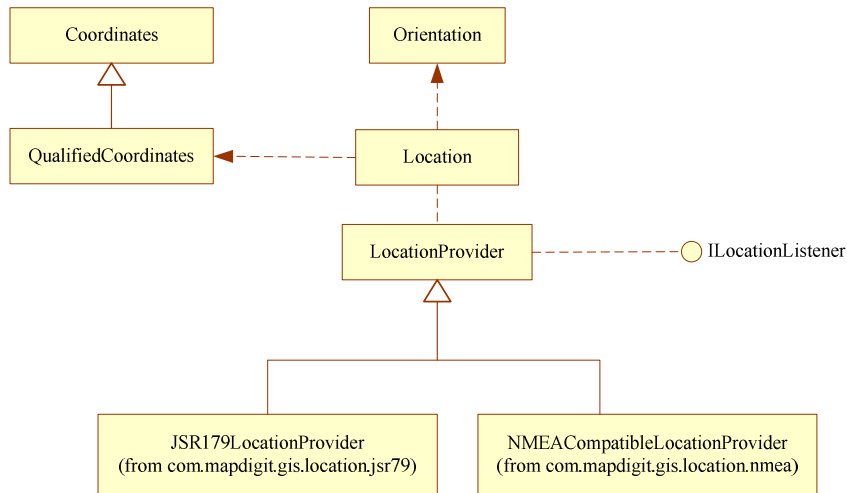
Coordinates

Orientation

QualifiedCoordinates

Location

LocationProvider

ILocationListener

JSR179LocationProvider
(from com.mapdigit.gis.location.jsr79)

NMEACompatibleLocationProvider
(from com.mapdigit.gis.location.nmea)